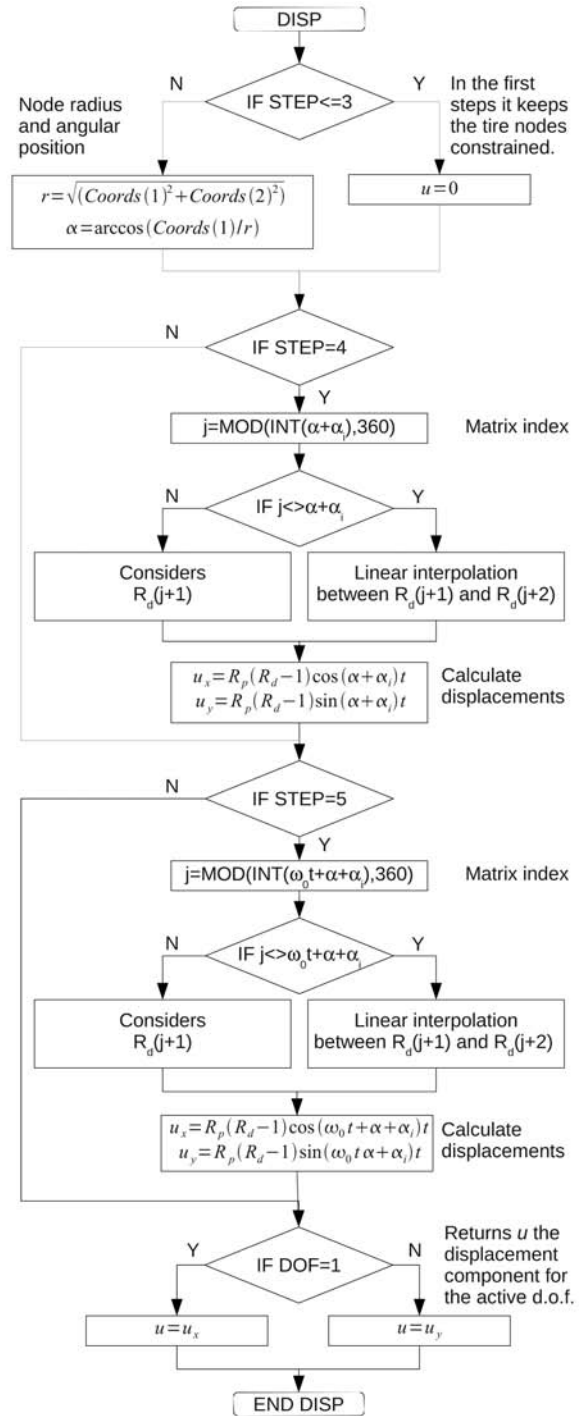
DISP

N

IF STEP<=3

Y

Node radius and angular position

In the first steps it keeps the tire nodes constrained.

$r=\sqrt{(Coords(1)^2+Coords(2)^2)}$
$\alpha=\arccos(Coords(1)/r)$

$u=0$

N

IF STEP=4

Y

j=MOD(INT($\alpha+\alpha_i$),360)

Matrix index

N

IF j<>$\alpha+\alpha_i$

Y

Considers $R_d$(j+1)

Linear interpolation between $R_d$(j+1) and $R_d$(j+2)

$u_x=R_p(R_d-1)\cos(\alpha+\alpha_i)t$
$u_y=R_p(R_d-1)\sin(\alpha+\alpha_i)t$

Calculate displacements

N

IF STEP=5

Y

j=MOD(INT($\omega_0$t+$\alpha+\alpha_i$),360)

Matrix index

N

IF j<>$\omega_0$t+$\alpha+\alpha_i$

Y

Considers $R_d$(j+1)

Linear interpolation between $R_d$(j+1) and $R_d$(j+2)

$u_x=R_p(R_d-1)\cos(\omega_0 t+\alpha+\alpha_i)t$
$u_y=R_p(R_d-1)\sin(\omega_0 t\alpha+\alpha_i)t$

Calculate displacements

Y

IF DOF=1

N

Returns $u$ the displacement component for the active d.o.f.

$u=u_x$

$u=u_y$

END DISP